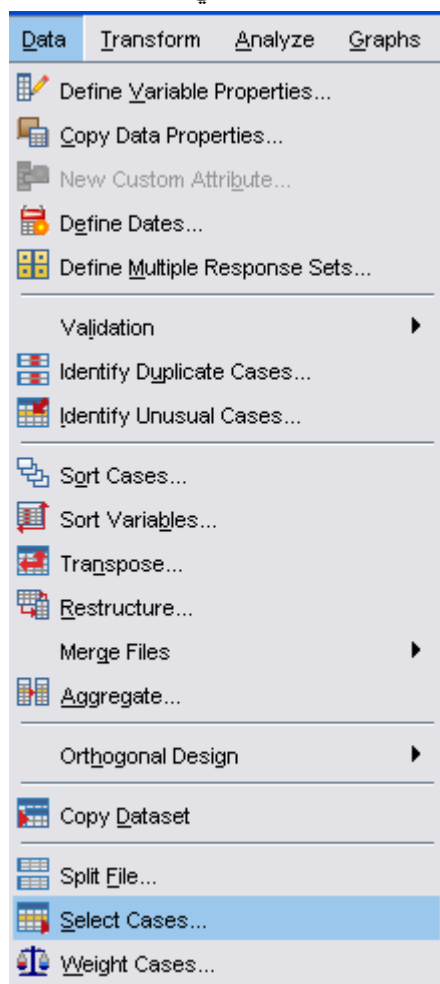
Data Transform Analyze Graphs

Define Variable Properties...

Copy Data Properties...

New Custom Attribute...

Define Dates...

Define Multiple Response Sets...

Validation

Identify Duplicate Cases...

Identify Unusual Cases...

Sort Cases...

Sort Variables...

Transpose...

Restructure...

Merge Files

Aggregate...

Orthogonal Design

Copy Dataset

Split File...

Select Cases...

Weight Cases...